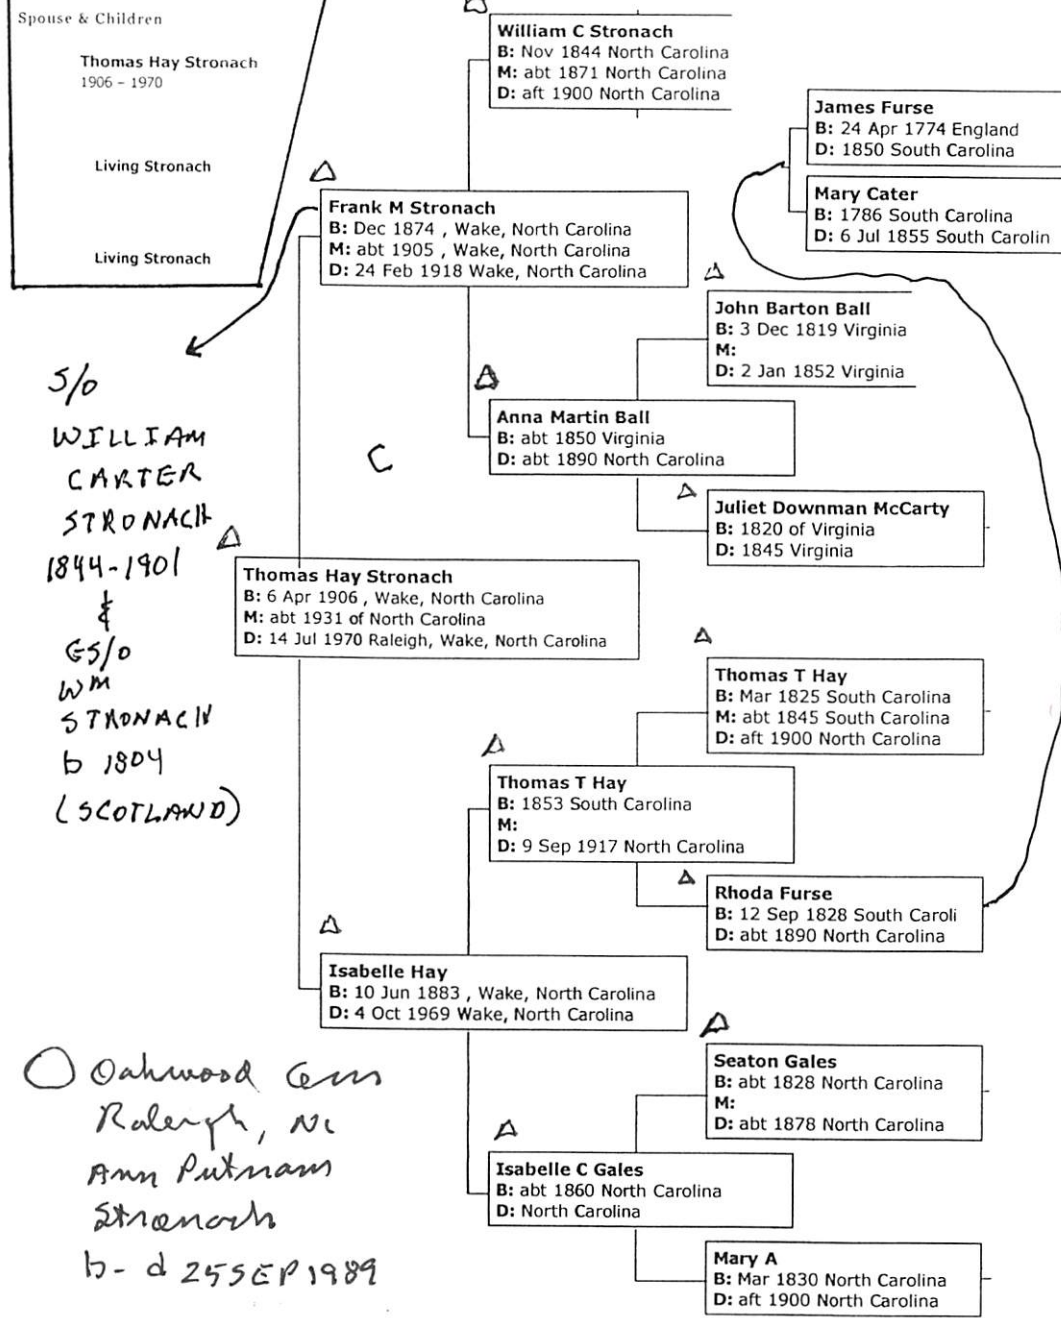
Spouse & Children

Thomas Hay Stronach
1906 - 1970

Living Stronach

Living Stronach

William C Stronach
B: Nov 1844 North Carolina
M: abt 1871 North Carolina
D: aft 1900 North Carolina

James Furse
B: 24 Apr 1774 England
D: 1850 South Carolina

Mary Cater
B: 1786 South Carolina
D: 6 Jul 1855 South Carolin

Frank M Stronach
B: Dec 1874 , Wake, North Carolina
M: abt 1905 , Wake, North Carolina
D: 24 Feb 1918 Wake, North Carolina

John Barton Ball
B: 3 Dec 1819 Virginia
M:
D: 2 Jan 1852 Virginia

S/o
WILLIAM
CARTER
STRONACH
1844-1901
&
GS/o
Wm
STRONACH
b 1804
(SCOTLAND)

C

Anna Martin Ball
B: abt 1850 Virginia
D: abt 1890 North Carolina

Juliet Downman McCarty
B: 1820 of Virginia
D: 1845 Virginia

Thomas Hay Stronach
B: 6 Apr 1906 , Wake, North Carolina
M: abt 1931 of North Carolina
D: 14 Jul 1970 Raleigh, Wake, North Carolina

Thomas T Hay
B: Mar 1825 South Carolina
M: abt 1845 South Carolina
D: aft 1900 North Carolina

Thomas T Hay
B: 1853 South Carolina
M:
D: 9 Sep 1917 North Carolina

Rhoda Furse
B: 12 Sep 1828 South Caroli
D: abt 1890 North Carolina

Isabelle Hay
B: 10 Jun 1883 , Wake, North Carolina
D: 4 Oct 1969 Wake, North Carolina

Oakwood Cem
Raleigh, NC
Ann Putnam
Stronach
b- d 25SEP1989

Seaton Gales
B: abt 1828 North Carolina
M:
D: abt 1878 North Carolina

Isabelle C Gales
B: abt 1860 North Carolina
D: North Carolina

Mary A
B: Mar 1830 North Carolina
D: aft 1900 North Carolina